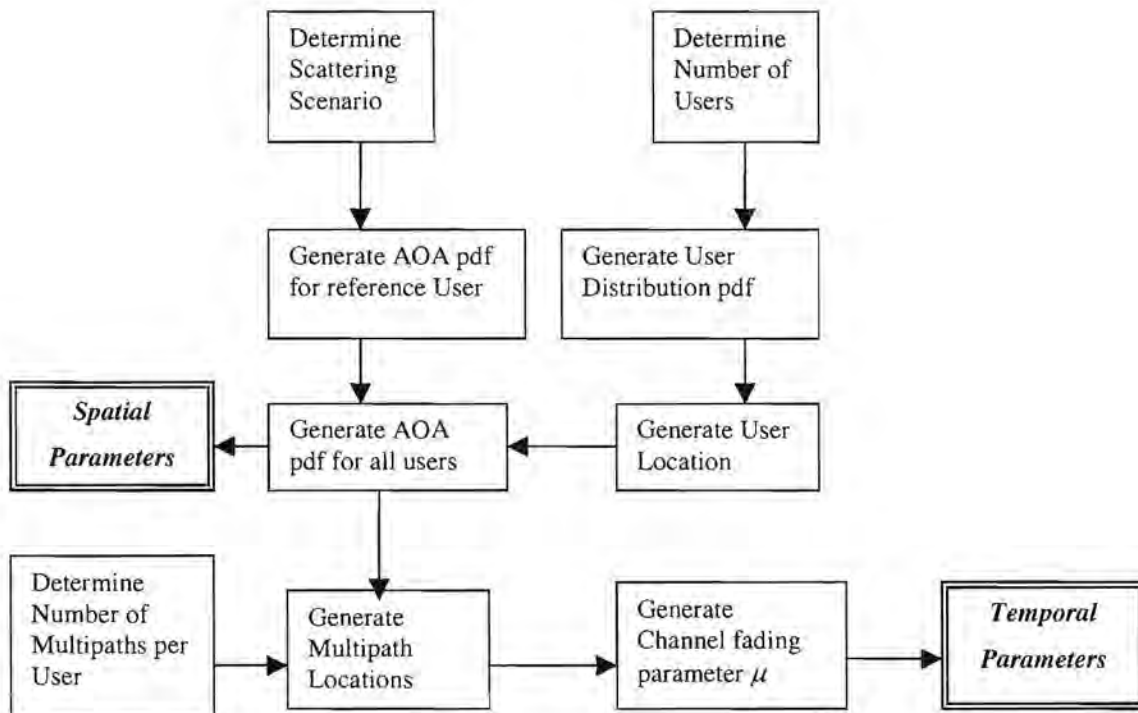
Determine Scattering Scenario

Determine Number of Users

Generate AOA pdf for reference User

Generate User Distribution pdf

Spatial Parameters

Generate AOA pdf for all users

Generate User Location

Determine Number of Multipaths per User

Generate Multipath Locations

Generate Channel fading parameter $\mu$

Temporal Parameters